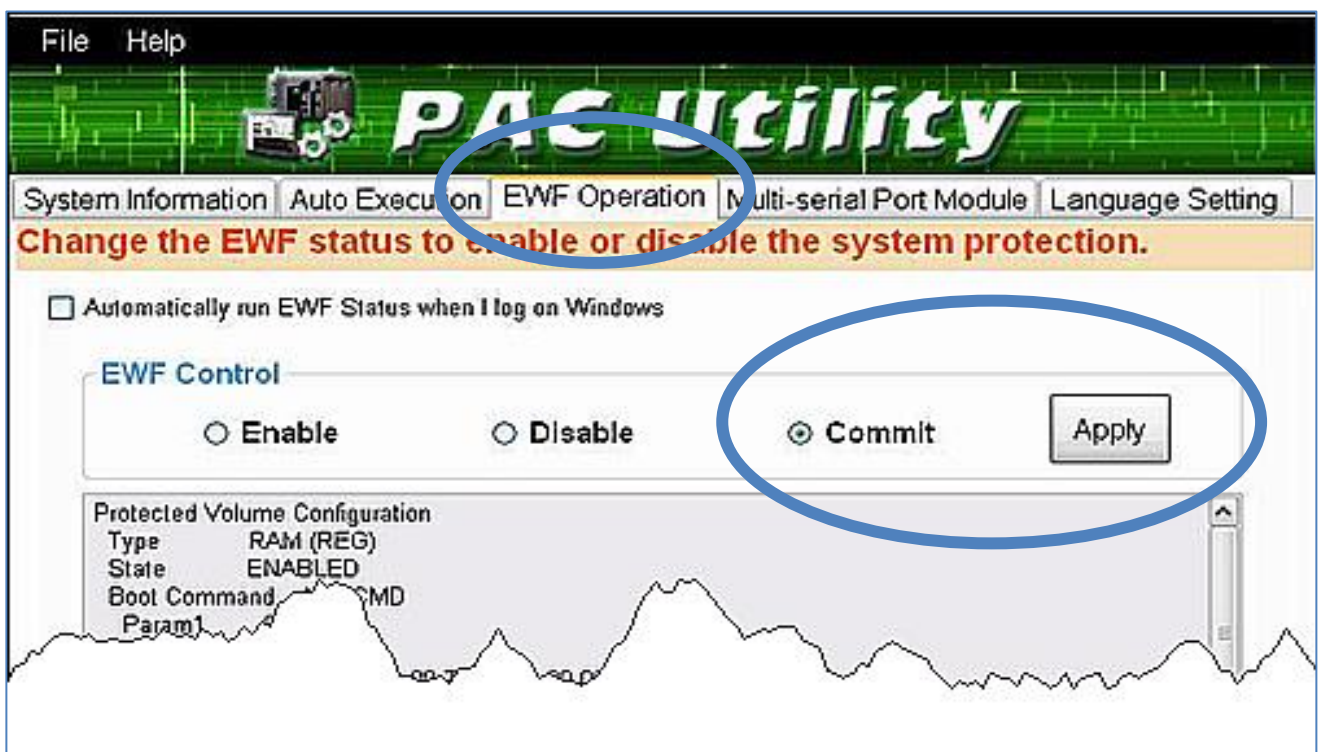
File Help

PAC Utility

System Information | Auto Execu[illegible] | EWF Operation | M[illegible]lti-serial Port Module | Language Setting

Change the EWF status to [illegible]able or dis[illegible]ble the system protection.

Automatically run EWF Status when I log on Windows

EWF Control

Enable Disable Commit Apply

Protected Volume Configuration
Type RAM (REG)
State ENABLED
Boot Command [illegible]CMD
Param1 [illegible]